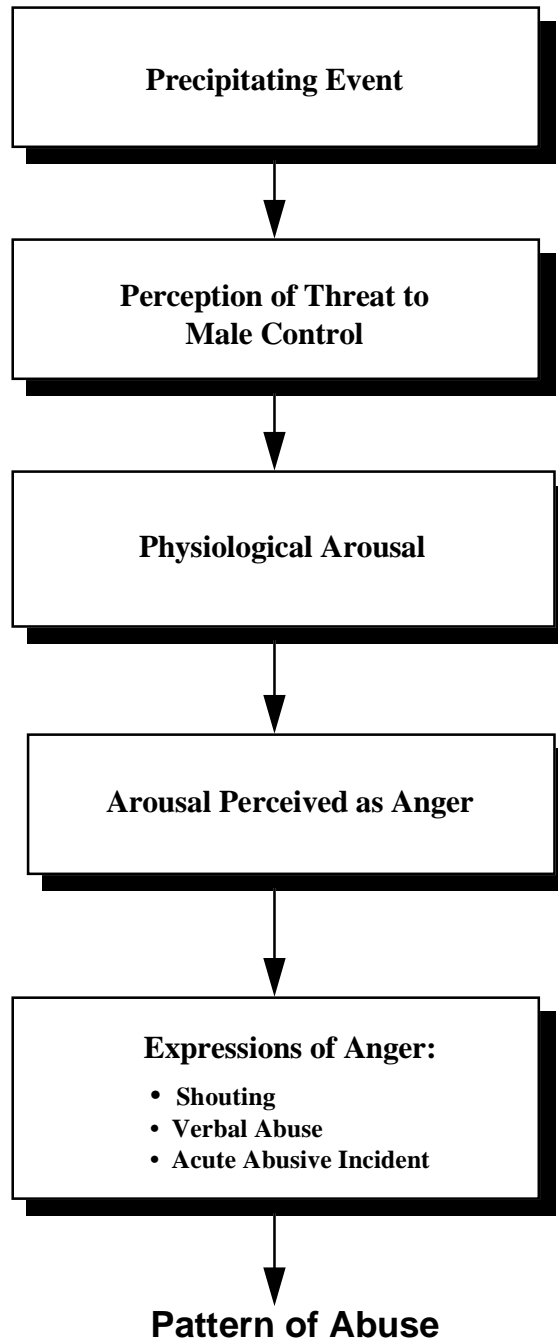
Precipitating Event

Perception of Threat to Male Control

Physiological Arousal

Arousal Perceived as Anger

Expressions of Anger:

• Shouting
• Verbal Abuse
• Acute Abusive Incident

Pattern of Abuse